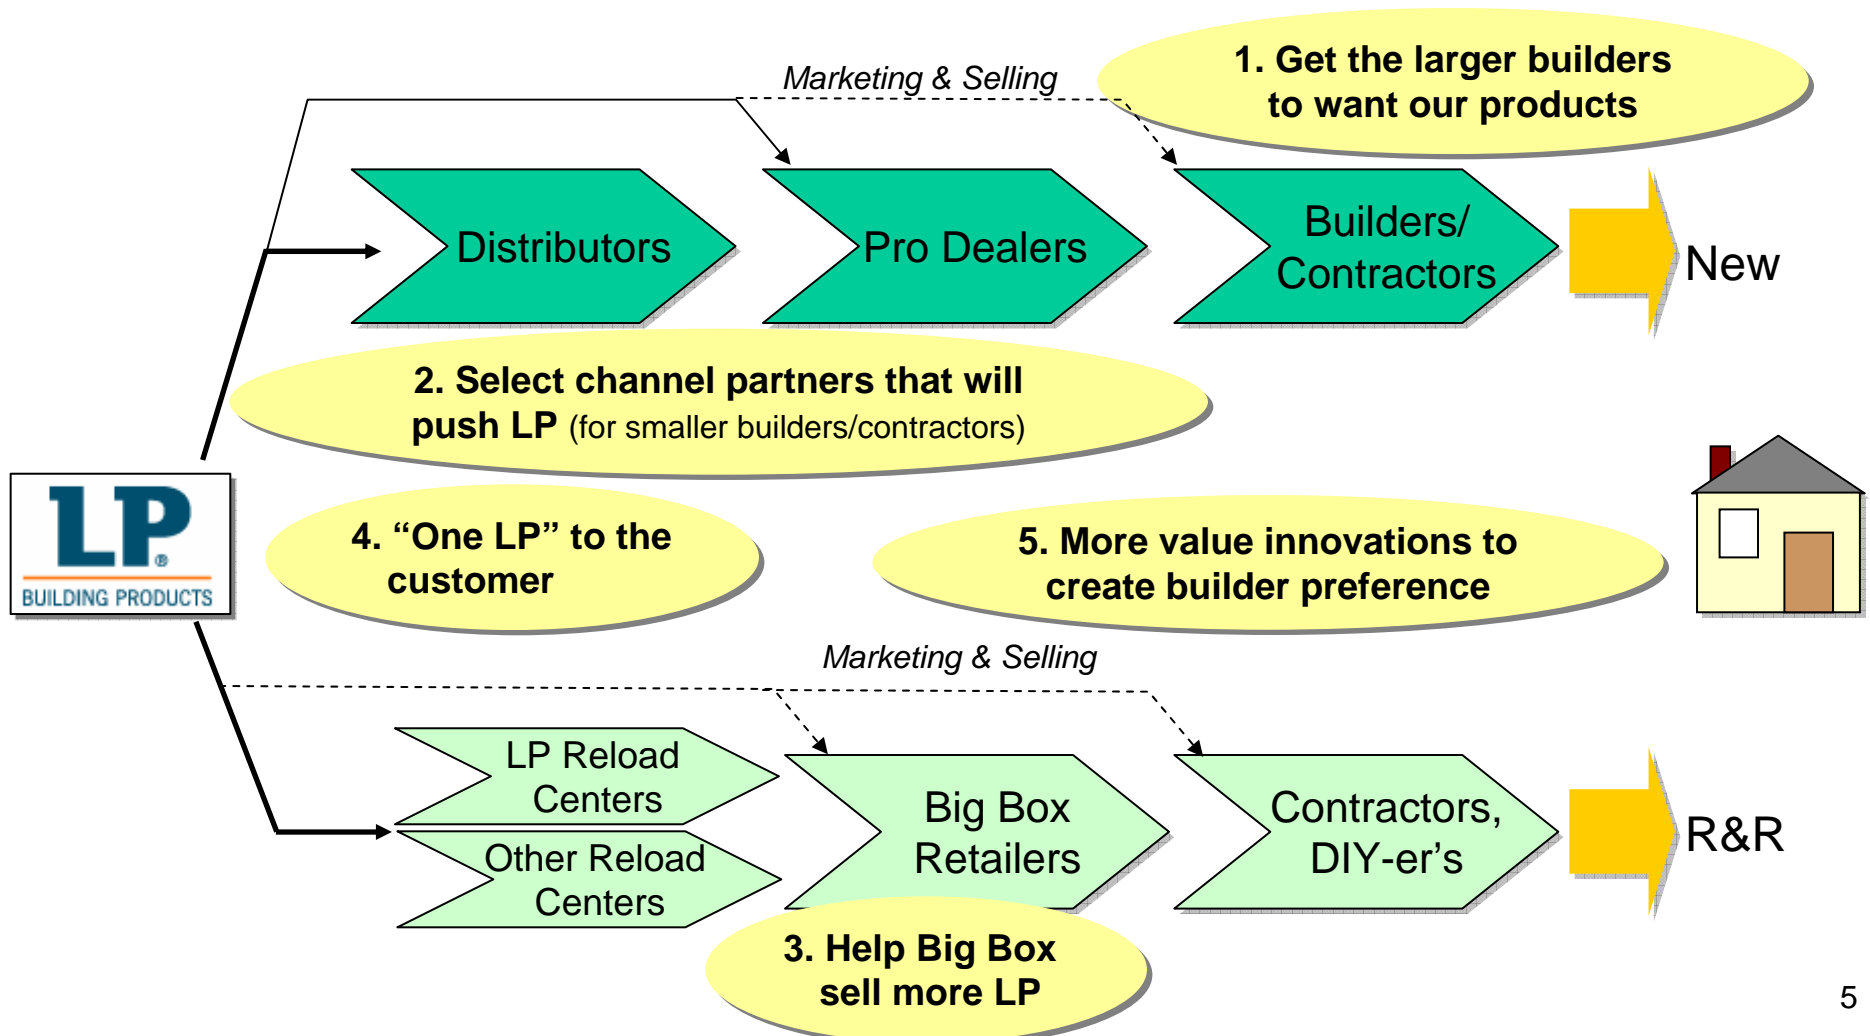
Marketing & Selling

1. Get the larger builders to want our products

Distributors

Pro Dealers

Builders/ Contractors

New

2. Select channel partners that will push LP (for smaller builders/contractors)

LP® BUILDING PRODUCTS

4. "One LP" to the customer

5. More value innovations to create builder preference

Marketing & Selling

LP Reload Centers

Other Reload Centers

Big Box Retailers

Contractors, DIY-er's

R&R

3. Help Big Box sell more LP

5